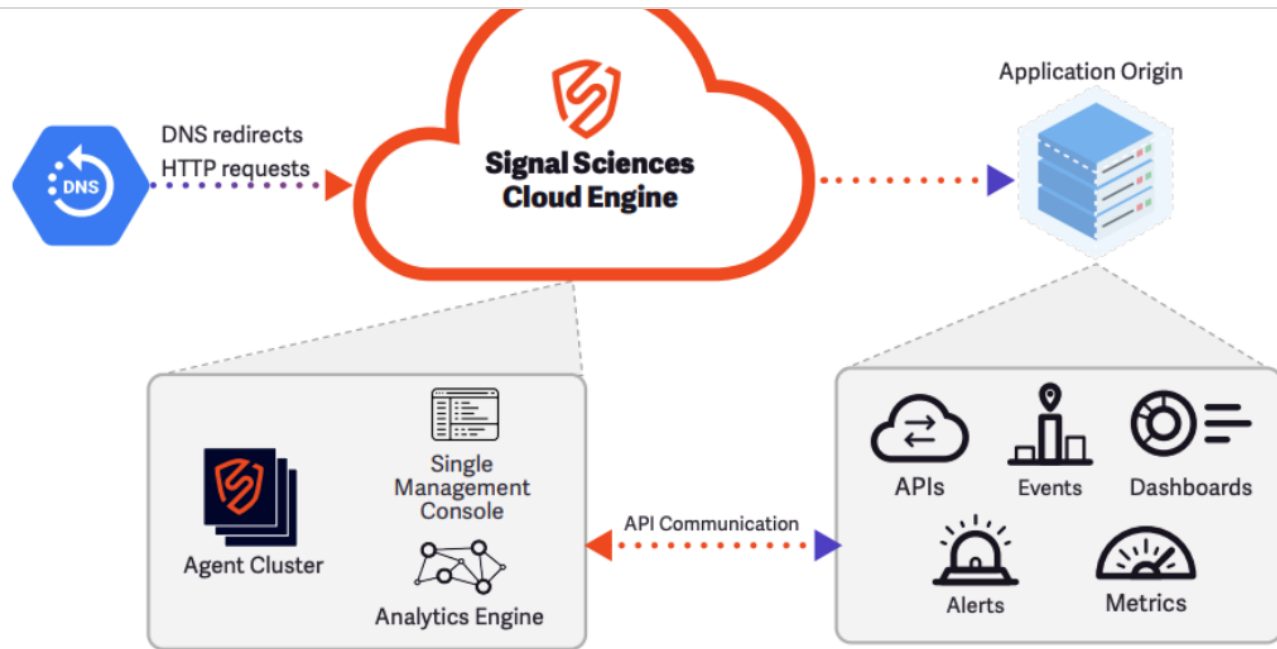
DNS

DNS redirects HTTP requests

Signal Sciences Cloud Engine

Application Origin

Agent Cluster

Single Management Console

Analytics Engine

API Communication

APIs

Events

Dashboards

Alerts

Metrics